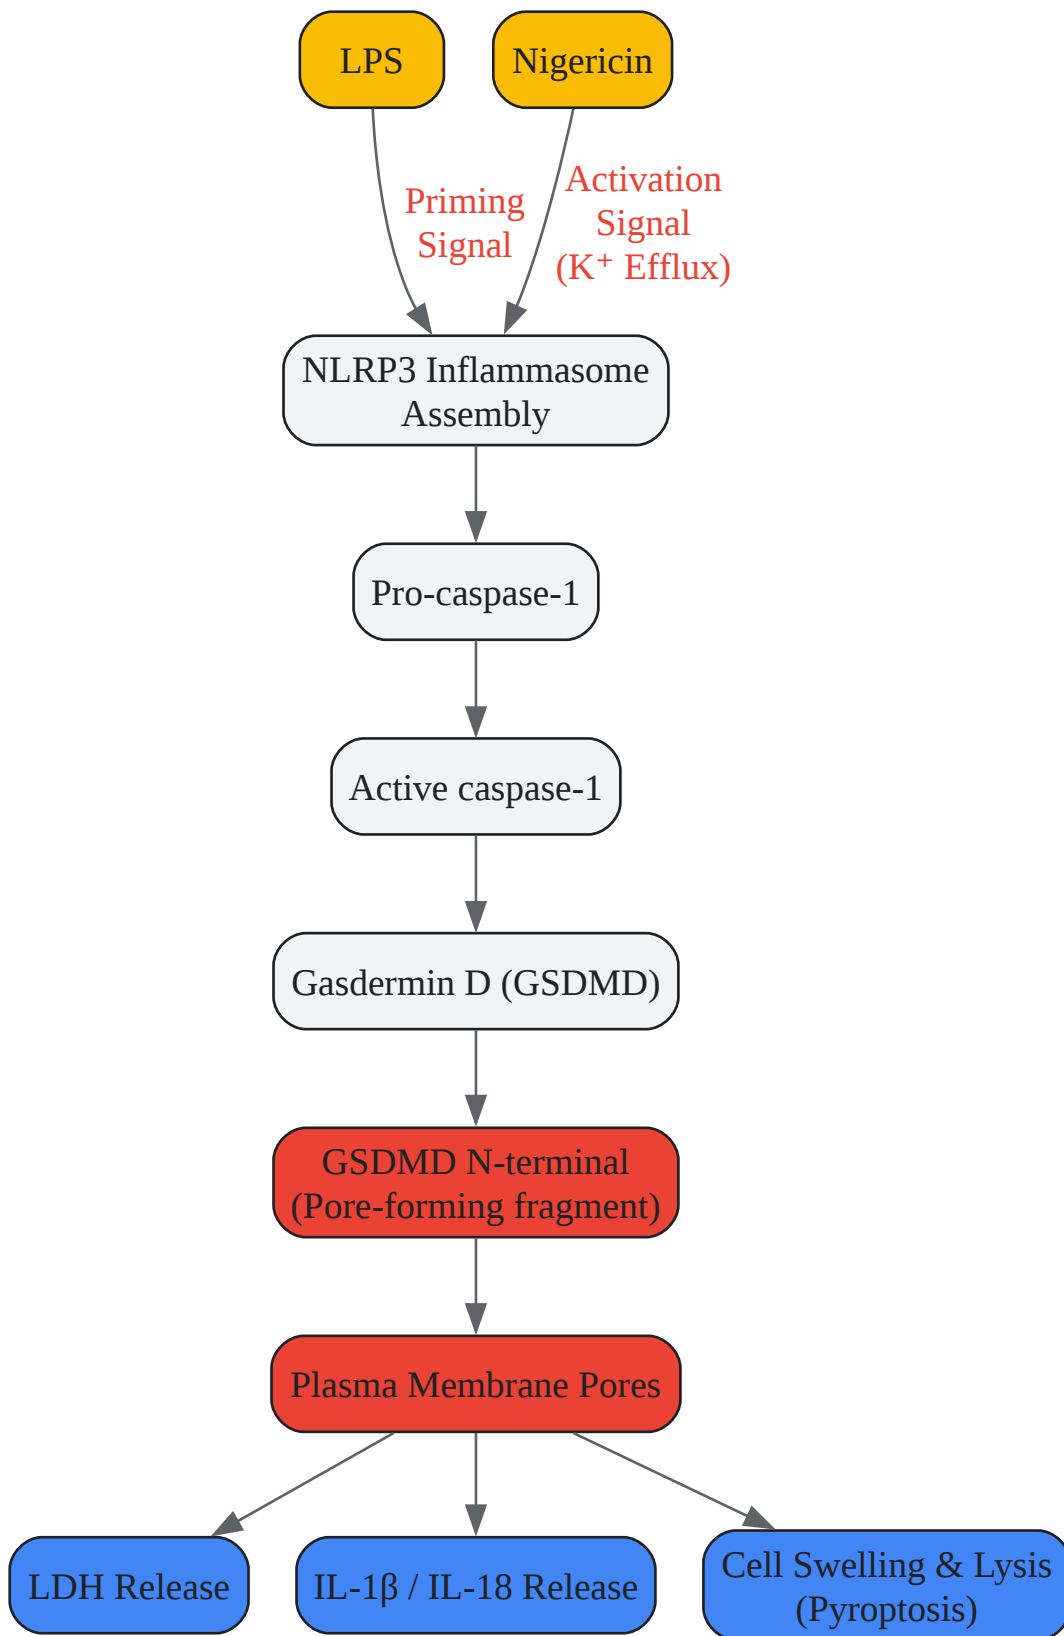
LPS

Nigericin

Priming Signal

Activation Signal ($K^+$ Efflux)

NLRP3 Inflammasome Assembly

Pro-caspase-1

Active caspase-1

Gasdermin D (GSDMD)

GSDMD N-terminal (Pore-forming fragment)

Plasma Membrane Pores

LDH Release

IL-1β / IL-18 Release

Cell Swelling & Lysis (Pyroptosis)